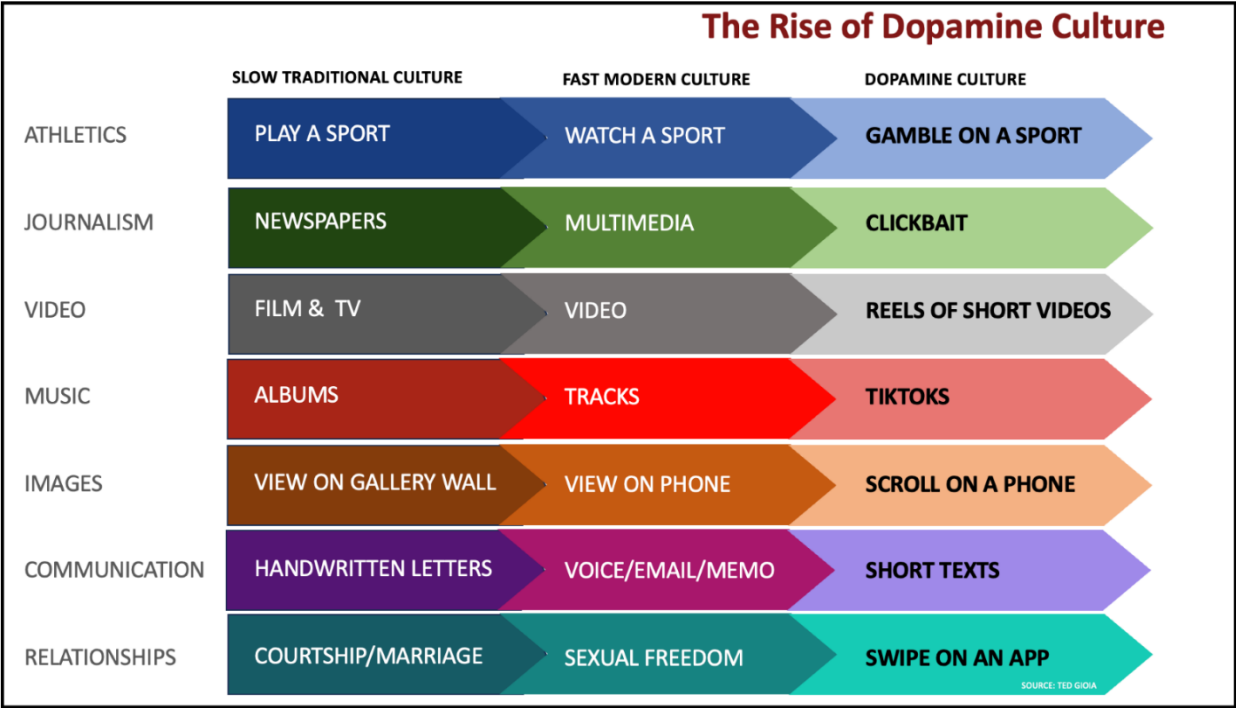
The Rise of Dopamine Culture

| | SLOW TRADITIONAL CULTURE | FAST MODERN CULTURE | DOPAMINE CULTURE |
|---|---|---|---|
| ATHLETICS | PLAY A SPORT | WATCH A SPORT | GAMBLE ON A SPORT |
| JOURNALISM | NEWSPAPERS | MULTIMEDIA | CLICKBAIT |
| VIDEO | FILM & TV | VIDEO | REELS OF SHORT VIDEOS |
| MUSIC | ALBUMS | TRACKS | TIKTOKS |
| IMAGES | VIEW ON GALLERY WALL | VIEW ON PHONE | SCROLL ON A PHONE |
| COMMUNICATION | HANDWRITTEN LETTERS | VOICE/EMAIL/MEMO | SHORT TEXTS |
| RELATIONSHIPS | COURTSHIP/MARRIAGE | SEXUAL FREEDOM | SWIPE ON AN APP |

SOURCE: TED GIOIA